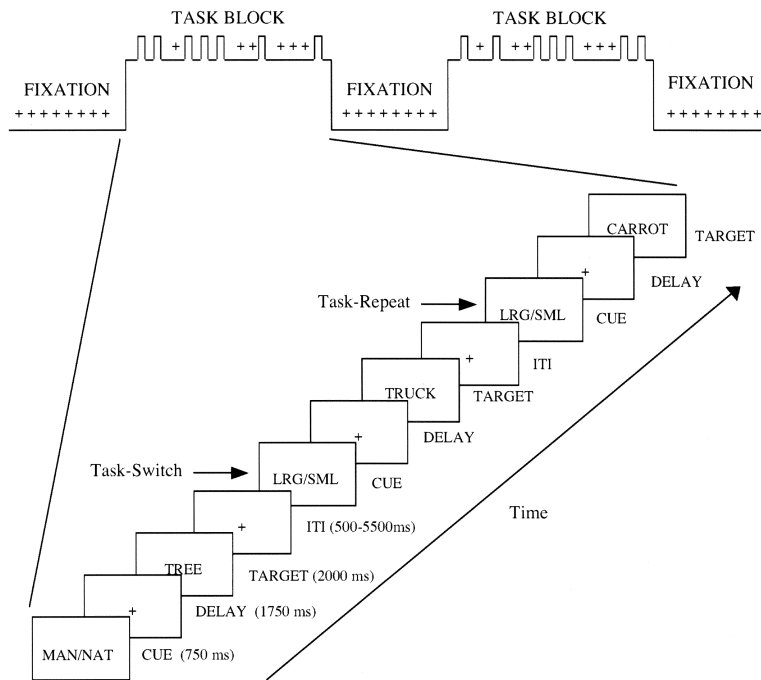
TASK BLOCK

TASK BLOCK

FIXATION
++++++++

+ ++ +++

FIXATION
++++++++

+ ++ +++

FIXATION
++++++++

CARROT
TARGET

+
DELAY

Task-Repeat

LRG/SML
CUE

+
ITI

TRUCK
TARGET

+
DELAY

Task-Switch

LRG/SML
CUE

+
ITI (500-5500ms)

Time

TREE
TARGET (2000 ms)

+
DELAY (1750 ms)

MAN/NAT
CUE (750 ms)